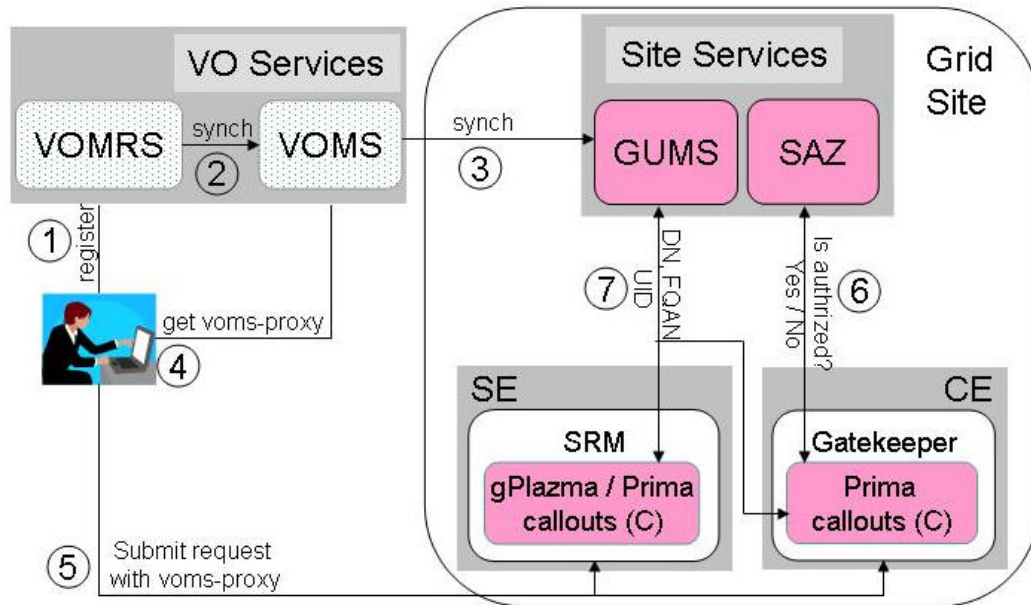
VO Services

VOMRS

synch

2

VOMS

synch

3

Site Services

Grid Site

GUMS

SAZ

1

register

get voms-proxy

4

DN, FQAN

UID

7

Is authrized?

Yes / No

6

SE

SRM

gPlazma / Prima callouts (C)

CE

Gatekeeper

Prima callouts (C)

5

Submit request with voms-proxy